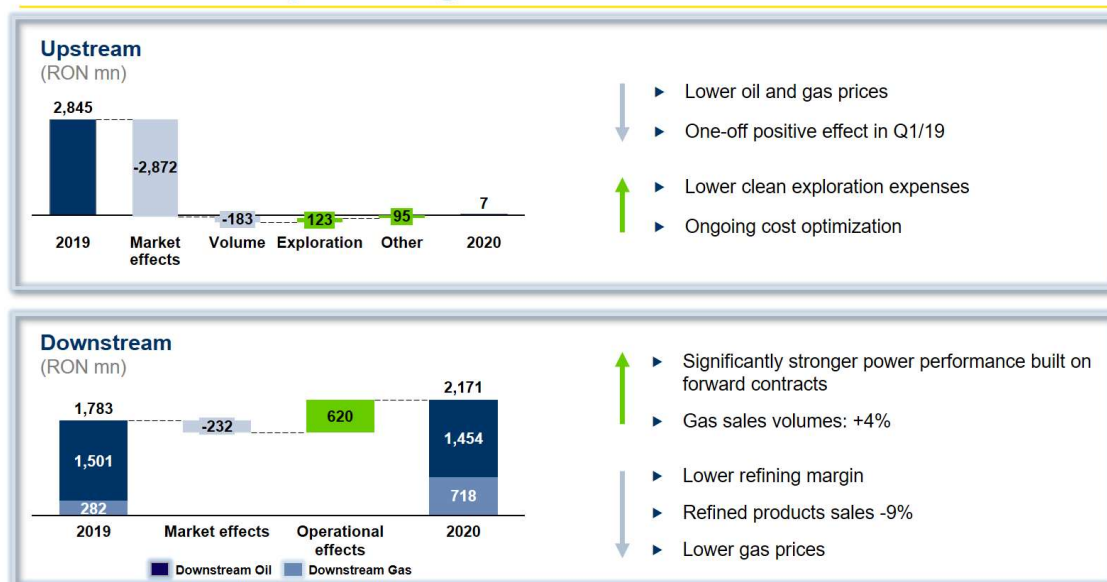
Upstream
(RON mn)

2,845
-2,872
-183
123
95
7

2019
Market effects
Volume
Exploration
Other
2020

▸ Lower oil and gas prices
▸ One-off positive effect in Q1/19

▸ Lower clean exploration expenses
▸ Ongoing cost optimization

Downstream
(RON mn)

1,783
1,501
282
-232
620
2,171
1,454
718

2019
Market effects
Operational effects
2020

Downstream Oil
Downstream Gas

▸ Significantly stronger power performance built on forward contracts
▸ Gas sales volumes: +4%

▸ Lower refining margin
▸ Refined products sales -9%
▸ Lower gas prices